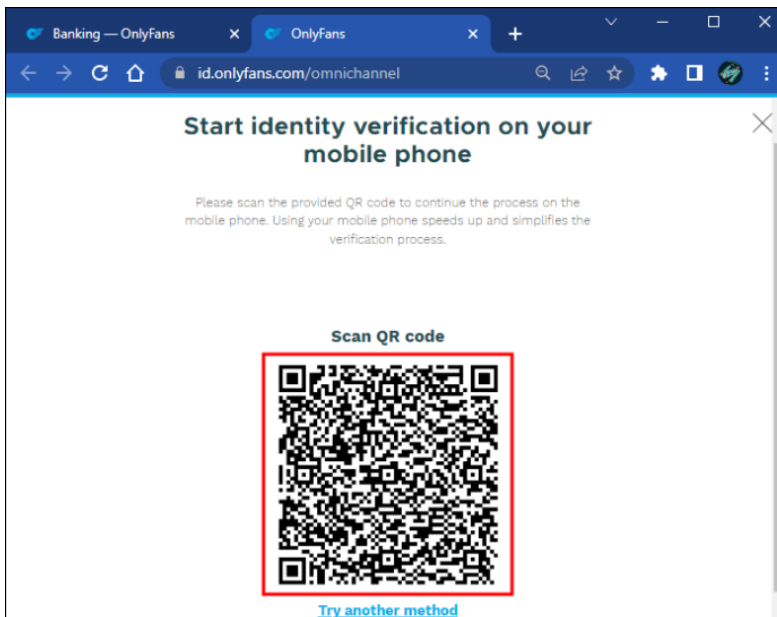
Banking — OnlyFans
OnlyFans

id.onlyfans.com/omnichannel

Start identity verification on your mobile phone

Please scan the provided QR code to continue the process on the mobile phone. Using your mobile phone speeds up and simplifies the verification process.

Scan QR code

Try another method